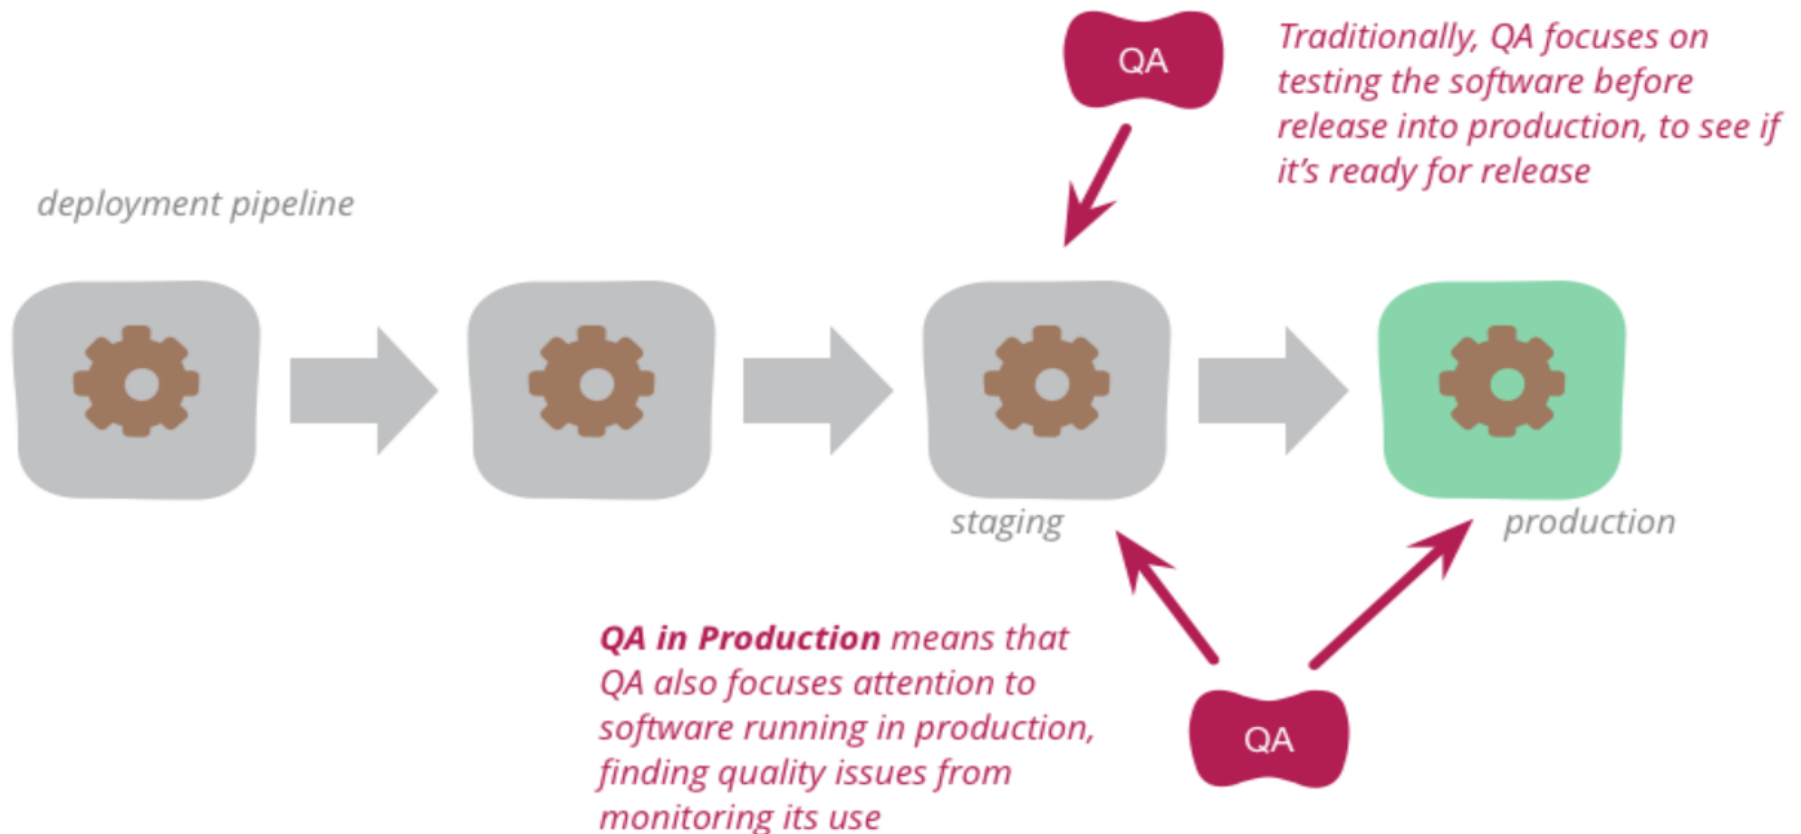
QA

Traditionally, QA focuses on testing the software before release into production, to see if it's ready for release

deployment pipeline

staging

production

QA in Production means that QA also focuses attention to software running in production, finding quality issues from monitoring its use

QA